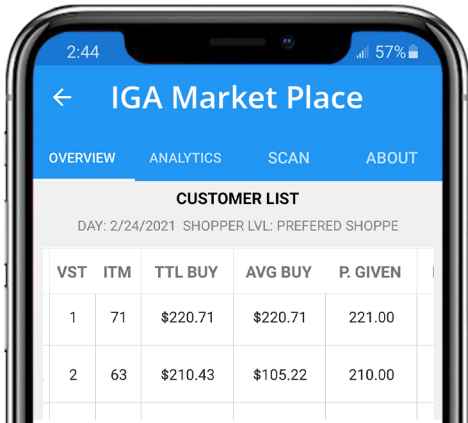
2:44

57%

IGA Market Place

OVERVIEW ANALYTICS SCAN ABOUT

CUSTOMER LIST

DAY: 2/24/2021 SHOPPER LVL: PREFERED SHOPPE

| VST | ITM | TTL BUY | AVG BUY | P. GIVEN |
|---|---|---|---|---|
| 1 | 71 | \$220.71 | \$220.71 | 221.00 |
| 2 | 63 | \$210.43 | \$105.22 | 210.00 |